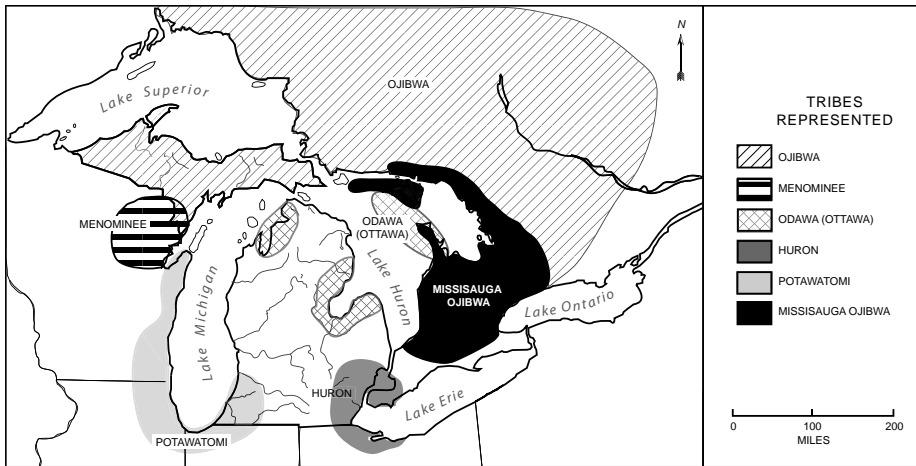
N

Lake Superior

OJIBWA

MENOMINEE

ODAWA (OTTAWA)

Lake Huron

MISSISAUGA OJIBWA

Lake Ontario

Lake Michigan

HURON

Lake Erie

POTAWATOMI

TRIBES REPRESENTED

OJIBWA

MENOMINEE

ODAWA (OTTAWA)

HURON

POTAWATOMI

MISSISAUGA OJIBWA

0 100 200
MILES